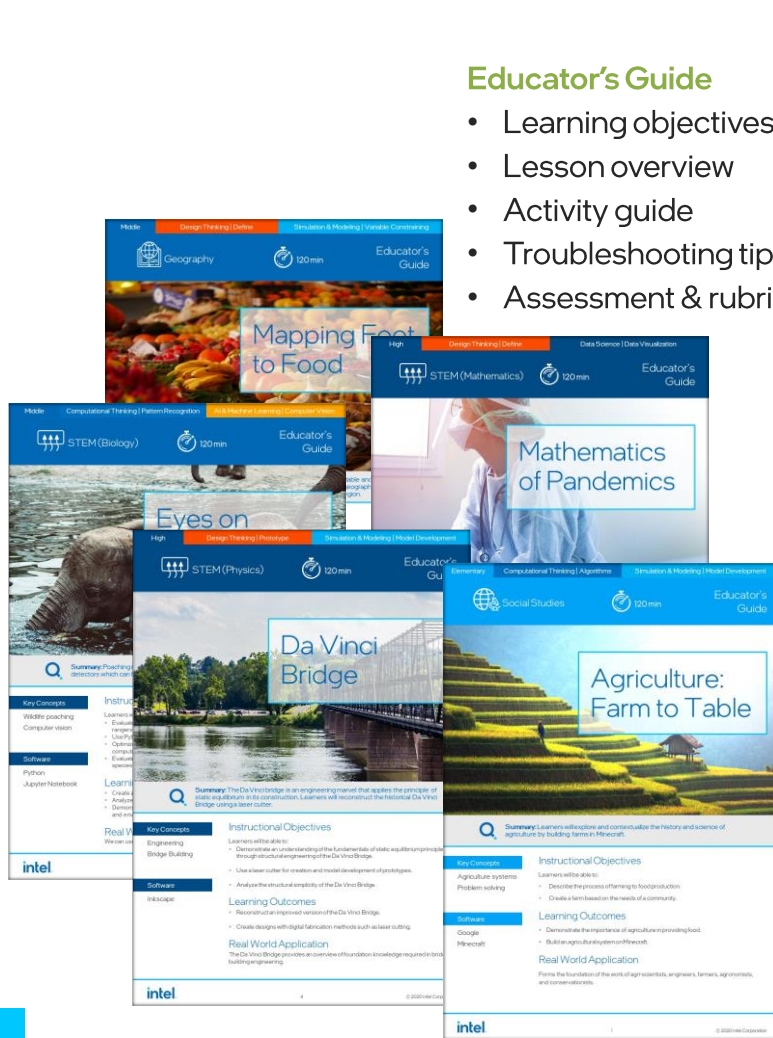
Educator's Guide

• Learning objectives
• Lesson overview
• Activity guide
• Troubleshooting tip
• Assessment & rubri

Middle | Design Thinking | Define | Simulation & Modeling | Variable Constraining

Geography | 120 min | Educator's Guide

Mapping Foot to Food

High | Design Thinking | Define | Data Science | Data Visualization

STEM (Mathematics) | 120 min | Educator's Guide

Mathematics of Pandemics

Middle | Computational Thinking | Pattern Recognition | AI & Machine Learning | Computer Vision

STEM (Biology) | 120 min | Educator's Guide

Eyes on

Summary: Poaching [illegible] detectors which can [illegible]

Key Concepts
Wildlife poaching
Computer vision

Software
Python
Jupyter Notebook

Instruct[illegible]

Learni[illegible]

Real W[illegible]

intel

High | Design Thinking | Prototype | Simulation & Modeling | Model Development

STEM (Physics) | 120 min | Educator's Guide

Da Vinci Bridge

Summary: The Da Vinci bridge is an engineering marvel that applies the principle of static equilibrium in its construction. Learners will reconstruct the historical Da Vinci Bridge using a laser cutter.

Key Concepts
Engineering
Bridge Building

Software
Inkscape

Instructional Objectives
Learners will be able to:
• Demonstrate an understanding of the fundamentals of static equilibrium principle through structural engineering of the Da Vinci Bridge.
• Use a laser cutter for creation and model development of prototypes.
• Analyze the structural simplicity of the Da Vinci Bridge.

Learning Outcomes
• Reconstruct an improved version of the Da Vinci Bridge.
• Create designs with digital fabrication methods such as laser cutting.

Real World Application
The Da Vinci Bridge provides an overview of foundation knowledge required in brid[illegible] building engineering.

intel | 4 | © 2020 Intel Corp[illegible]

Elementary | Computational Thinking | Algorithms | Simulation & Modeling | Model Development

Social Studies | 120 min | Educator's Guide

Agriculture: Farm to Table

Summary: Learners will explore and contextualize the history and science of agriculture by building farms in Minecraft.

Key Concepts
Agriculture systems
Problem solving

Software
Google
Minecraft

Instructional Objectives
Learners will be able to:
• Describe the process of farming to food production.
• Create a farm based on the needs of a community.

Learning Outcomes
• Demonstrate the importance of agriculture in providing food.
• Build an agricultural system on Minecraft.

Real World Application
Forms the foundation of the work of agri-scientists, engineers, farmers, agronomists, and conservationists.

intel | 1 | © 2020 Intel Corporation